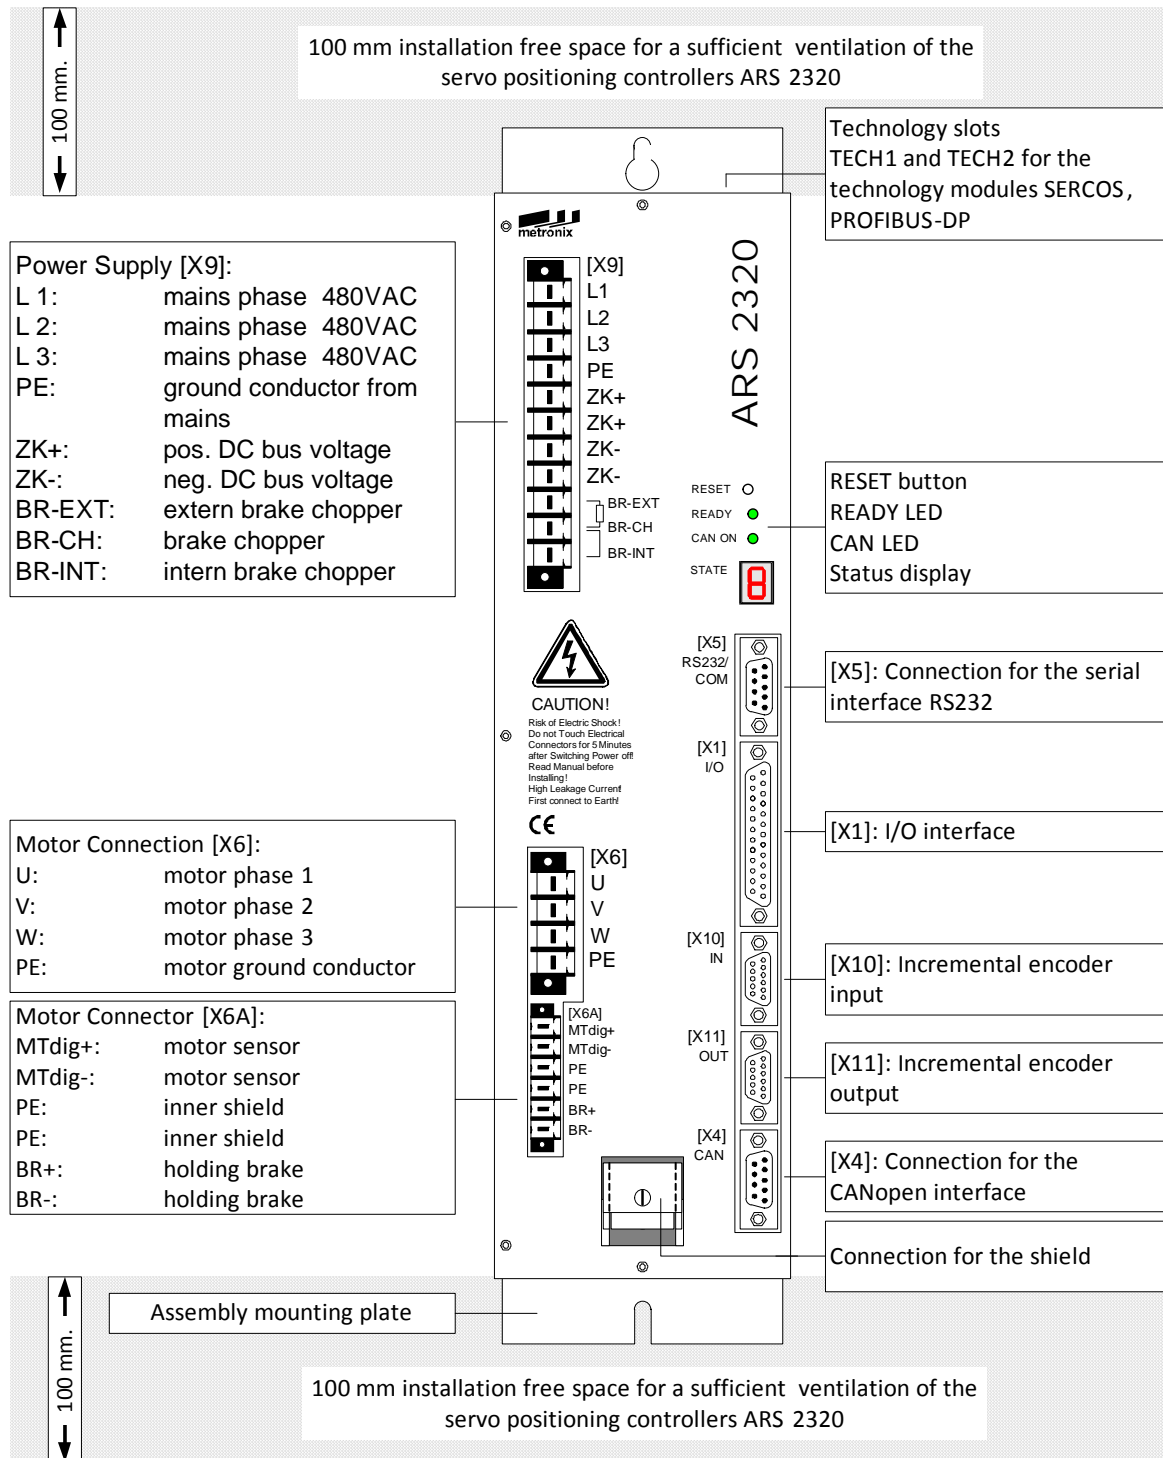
100 mm.

100 mm installation free space for a sufficient ventilation of the servo positioning controllers ARS 2320

Technology slots
TECH1 and TECH2 for the technology modules SERCOS, PROFIBUS-DP

metronix

ARS 2320

Power Supply [X9]:
L 1: mains phase 480VAC
L 2: mains phase 480VAC
L 3: mains phase 480VAC
PE: ground conductor from mains
ZK+: pos. DC bus voltage
ZK-: neg. DC bus voltage
BR-EXT: extern brake chopper
BR-CH: brake chopper
BR-INT: intern brake chopper

[X9]
L1
L2
L3
PE
ZK+
ZK+
ZK-
ZK-
BR-EXT
BR-CH
BR-INT

RESET
READY
CAN ON
STATE

RESET button
READY LED
CAN LED
Status display

[X5]
RS232/
COM

[X5]: Connection for the serial interface RS232

CAUTION!
Risk of Electric Shock!
Do not Touch Electrical Connectors for 5 Minutes after Switching Power off!
Read Manual before Installing!
High Leakage Current!
First connect to Earth!

CE

[X1]
I/O

[X1]: I/O interface

Motor Connection [X6]:
U: motor phase 1
V: motor phase 2
W: motor phase 3
PE: motor ground conductor

[X6]
U
V
W
PE

[X10]
IN

[X10]: Incremental encoder input

Motor Connector [X6A]:
MTdig+: motor sensor
MTdig-: motor sensor
PE: inner shield
PE: inner shield
BR+: holding brake
BR-: holding brake

[X6A]
MTdig+
MTdig-
PE
PE
BR+
BR-

[X11]
OUT

[X11]: Incremental encoder output

[X4]
CAN

[X4]: Connection for the CANopen interface

Connection for the shield

Assembly mounting plate

100 mm.

100 mm installation free space for a sufficient ventilation of the servo positioning controllers ARS 2320